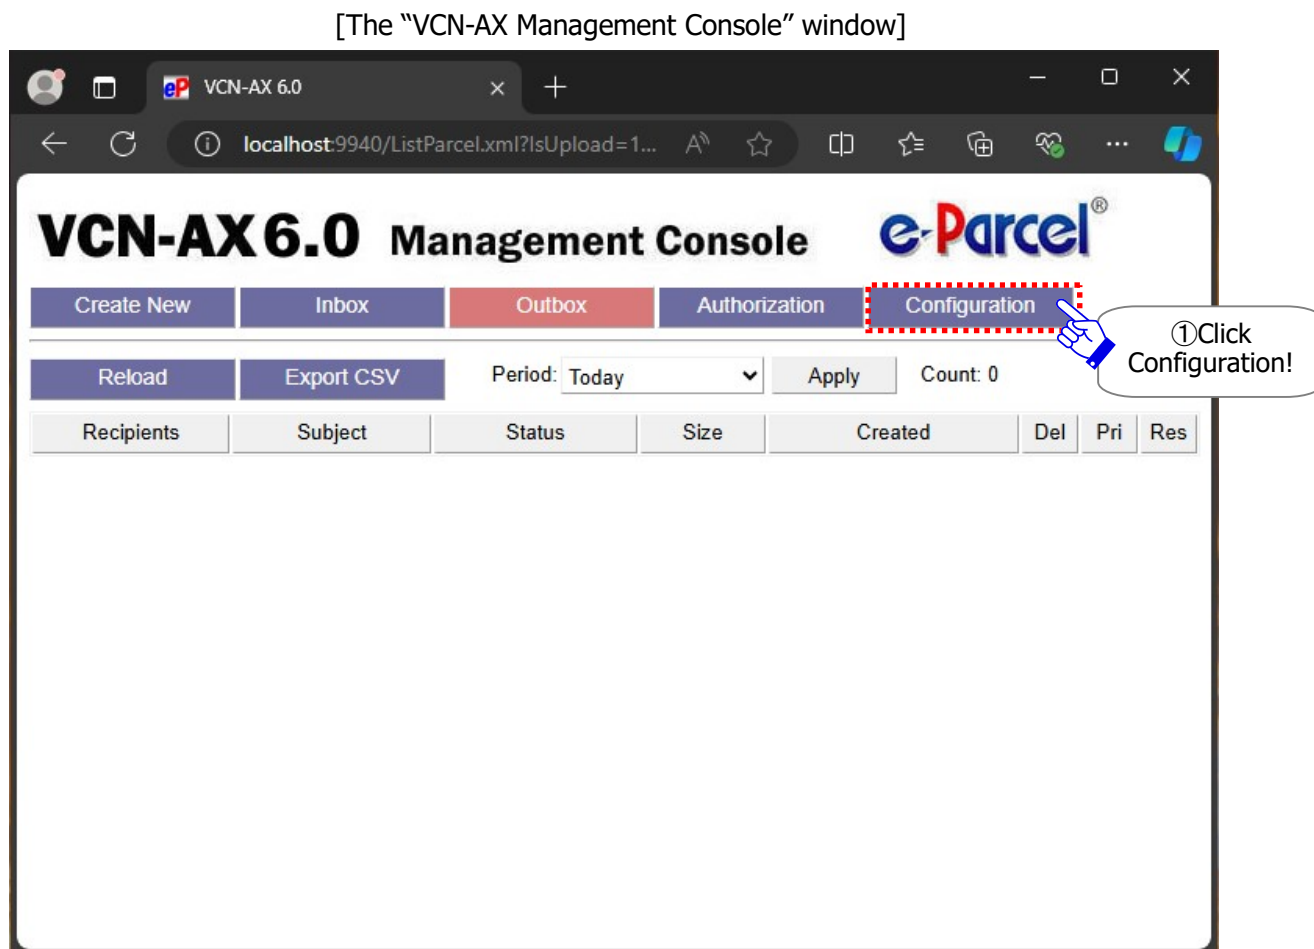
[The “VCN-AX Management Console” window]

eP VCN-AX 6.0

localhost:9940/ListParcel.xml?IsUpload=1...

VCN-AX 6.0 Management Console

e-Parcel®

Create New | Inbox | Outbox | Authorization | Configuration

①Click Configuration!

Reload | Export CSV | Period: Today | Apply | Count: 0

| Recipients | Subject | Status | Size | Created | Del | Pri | Res |
|---|---|---|---|---|---|---|---|